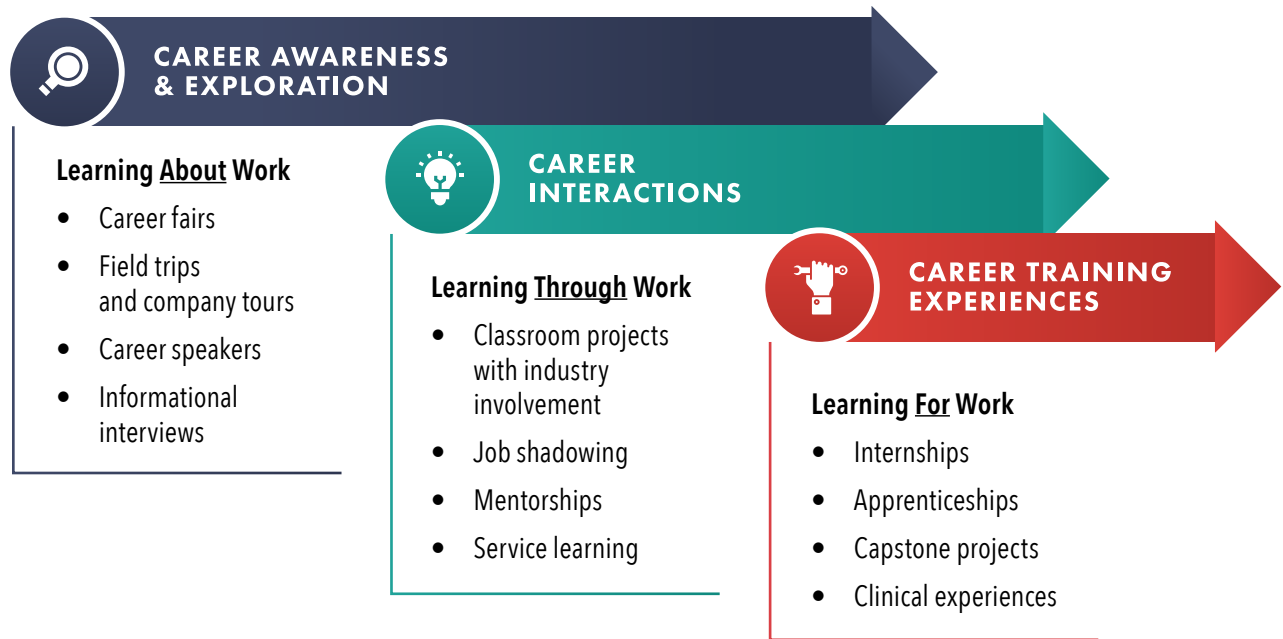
CAREER AWARENESS & EXPLORATION

Learning About Work

- Career fairs
- Field trips and company tours
- Career speakers
- Informational interviews

CAREER INTERACTIONS

Learning Through Work

- Classroom projects with industry involvement
- Job shadowing
- Mentorships
- Service learning

CAREER TRAINING EXPERIENCES

Learning For Work

- Internships
- Apprenticeships
- Capstone projects
- Clinical experiences